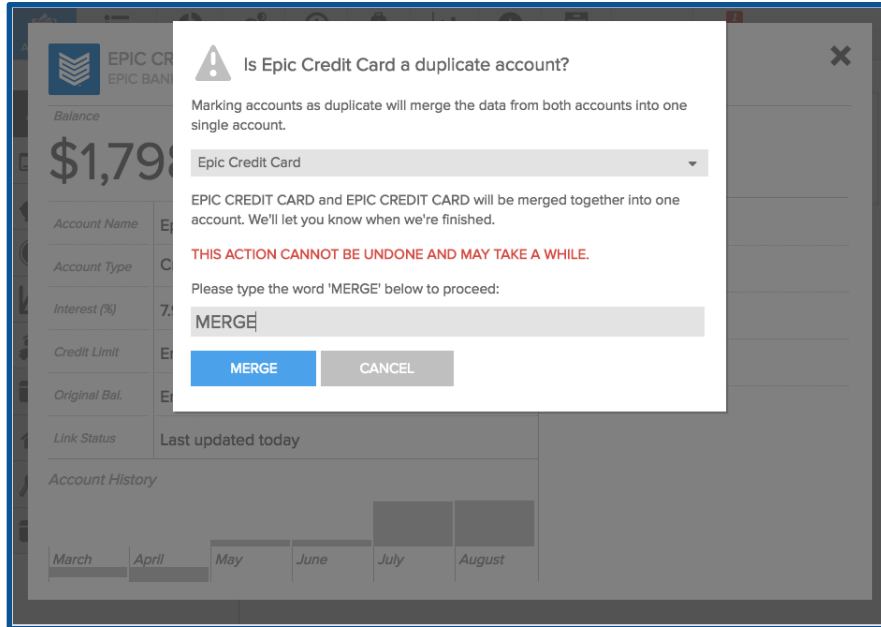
EPIC CR
EPIC BAN

Balance
$1,79

| Account Name | Ep |
|---|---|
| Account Type | C |
| Interest (%) | 7.9 |
| Credit Limit | En |
| Original Bal. | En |
| Link Status | Last updated today |

Account History

March April May June July August

Is Epic Credit Card a duplicate account?

Marking accounts as duplicate will merge the data from both accounts into one single account.

Epic Credit Card

EPIC CREDIT CARD and EPIC CREDIT CARD will be merged together into one account. We'll let you know when we're finished.

THIS ACTION CANNOT BE UNDONE AND MAY TAKE A WHILE.

Please type the word 'MERGE' below to proceed:

MERGE

MERGE CANCEL